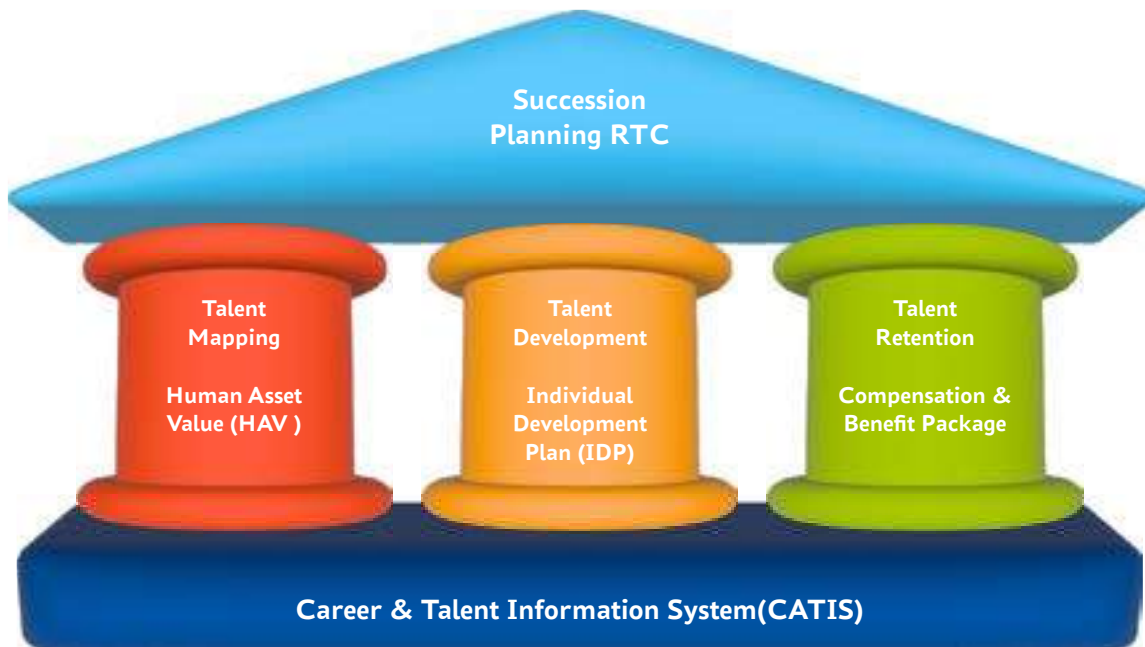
Succession Planning RTC

Talent Mapping

Human Asset Value (HAV )

Talent Development

Individual Development Plan (IDP)

Talent Retention

Compensation & Benefit Package

Career & Talent Information System(CATIS)